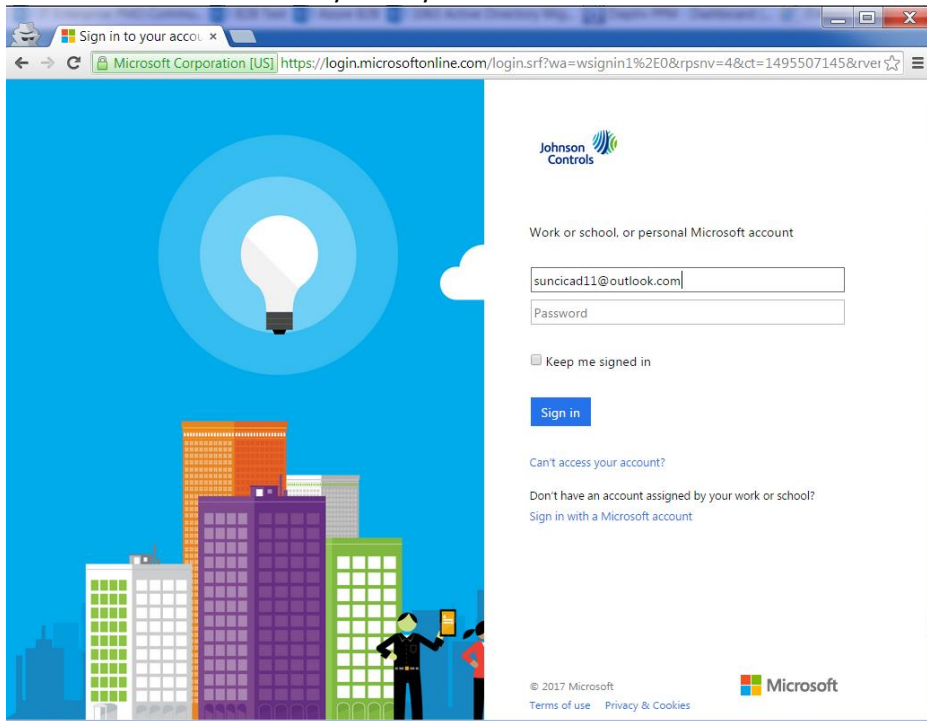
Sign in to your accou ×

Microsoft Corporation [US] https://login.microsoftonline.com/login.srf?wa=wsignin1%2E0&rpsnv=4&ct=1495507145&rver

Johnson Controls

Work or school, or personal Microsoft account

suncicad11@outlook.com

Password

Keep me signed in

Sign in

Can't access your account?

Don't have an account assigned by your work or school?

Sign in with a Microsoft account

© 2017 Microsoft

Terms of use Privacy & Cookies

Microsoft